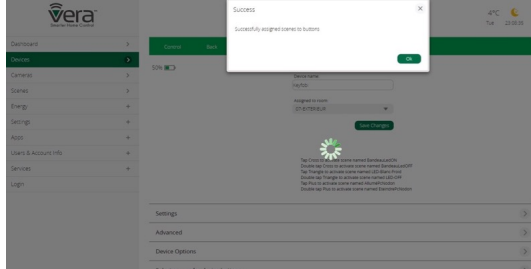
vera
Smarter Home Control

Dashboard
Devices
Cameras
Scenes
Energy
Settings
Apps
Users & Account Info
Services
Logout

Success
Successfully assigned scenes to buttons
OK

4°C
Tue 22:09:35

Control
Back

50%

Device name
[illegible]

Assigned to room
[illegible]

Save Changes

Tap Cross to activate scene named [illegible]
Double tap Cross to activate scene named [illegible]
Tap Triangle to activate scene named LED Alarm Froid
Double tap Triangle to activate scene named LED OFF
Tap Plus to activate scene named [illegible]
Double tap Plus to activate scene named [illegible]

Settings
Advanced
Device Options